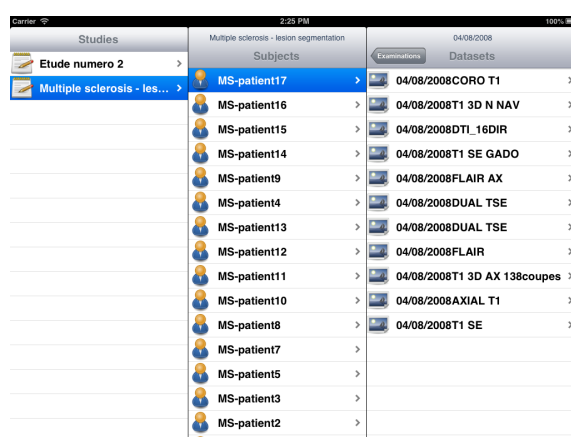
Carrier
2:25 PM
100%

Studies
Etude numero 2
Multiple sclerosis - les...

Multiple sclerosis - lesion segmentation
Subjects
MS-patient17
MS-patient16
MS-patient15
MS-patient14
MS-patient9
MS-patient4
MS-patient13
MS-patient12
MS-patient11
MS-patient10
MS-patient8
MS-patient7
MS-patient5
MS-patient3
MS-patient2

04/08/2008
Examinations
Datasets
04/08/2008CORO T1
04/08/2008T1 3D N NAV
04/08/2008DTI_16DIR
04/08/2008T1 SE GADO
04/08/2008FLAIR AX
04/08/2008DUAL TSE
04/08/2008DUAL TSE
04/08/2008FLAIR
04/08/2008T1 3D AX 138coupes
04/08/2008AXIAL T1
04/08/2008T1 SE